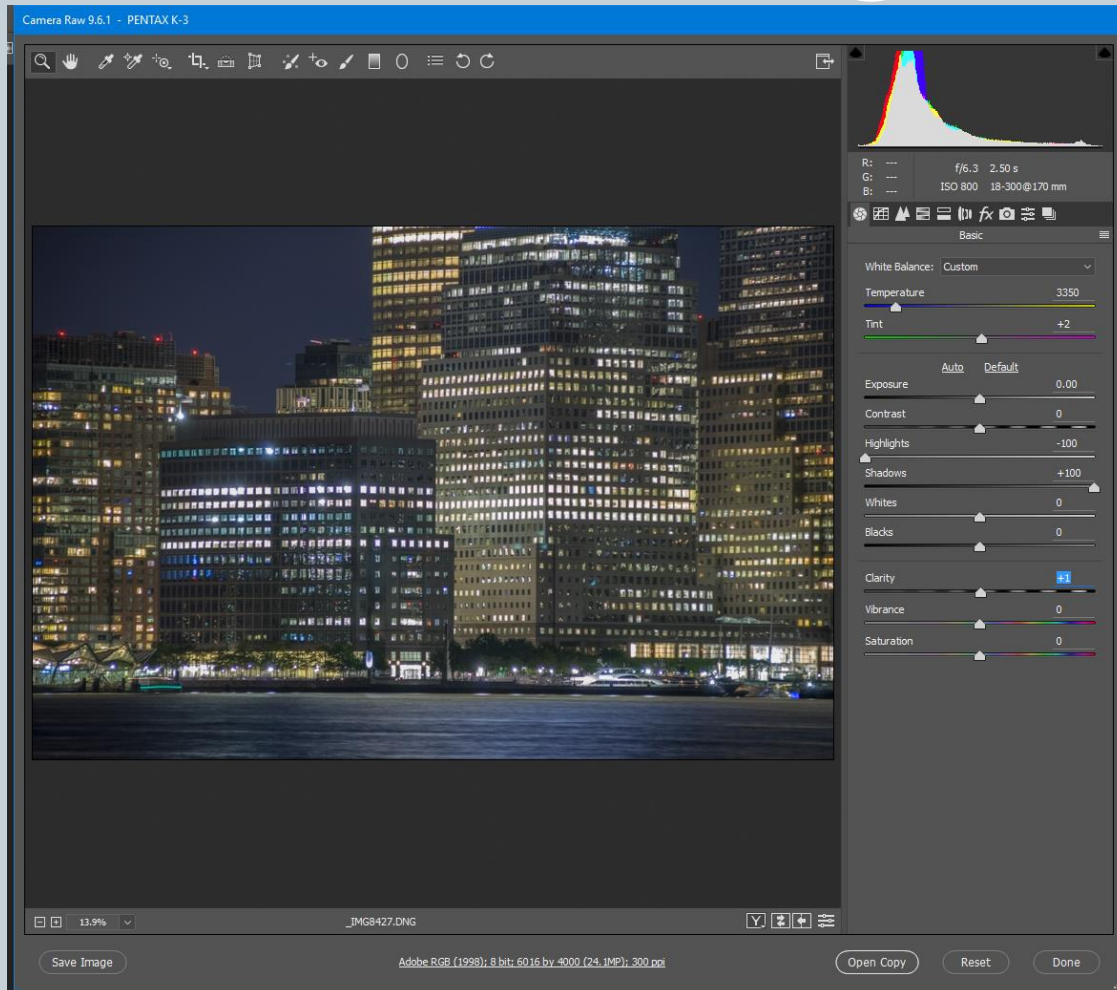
Camera Raw 9.6.1 - PENTAX K-3

R: ---
G: ---
B: ---
f/6.3 2.50 s
ISO 800 18-300@170 mm

Basic

White Balance: Custom

Temperature 3350

Tint +2

Auto Default

Exposure 0.00

Contrast 0

Highlights -100

Shadows +100

Whites 0

Blacks 0

Clarity +1

Vibrance 0

Saturation 0

13.9%

_IMG8427.DNG

Save Image

Adobe RGB (1998); 8 bit; 6016 by 4000 (24.1MP); 300 ppi

Open Copy

Reset

Done